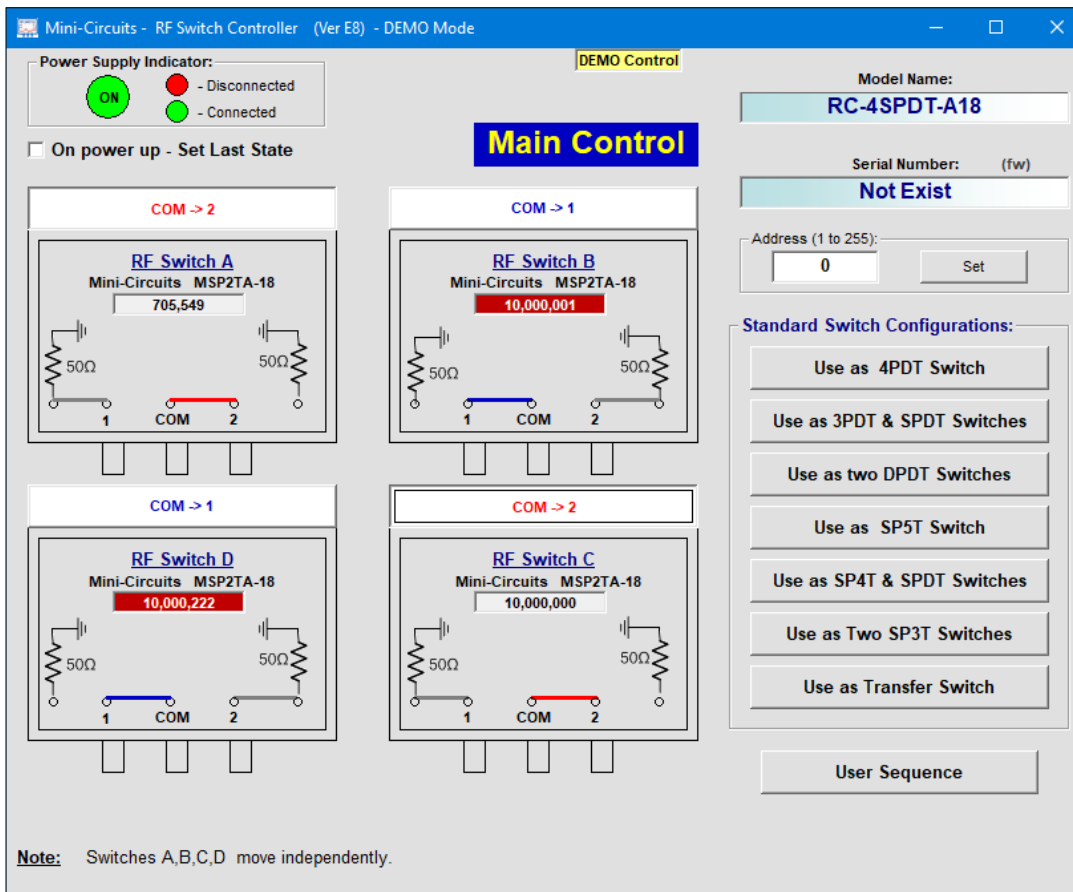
Mini-Circuits - RF Switch Controller (Ver E8) - DEMO Mode

Power Supply Indicator:
ON
- Disconnected
- Connected

DEMO Control

On power up - Set Last State

Main Control

Model Name:
RC-4SPDT-A18

Serial Number: (fw)
Not Exist

Address (1 to 255):
0
Set

COM -> 2
RF Switch A
Mini-Circuits MSP2TA-18
705,549
50Ω
50Ω
1 COM 2

COM -> 1
RF Switch B
Mini-Circuits MSP2TA-18
10,000,001
50Ω
50Ω
1 COM 2

COM -> 1
RF Switch D
Mini-Circuits MSP2TA-18
10,000,222
50Ω
50Ω
1 COM 2

COM -> 2
RF Switch C
Mini-Circuits MSP2TA-18
10,000,000
50Ω
50Ω
1 COM 2

Standard Switch Configurations:
Use as 4PDT Switch
Use as 3PDT & SPDT Switches
Use as two DPDT Switches
Use as SP5T Switch
Use as SP4T & SPDT Switches
Use as Two SP3T Switches
Use as Transfer Switch

User Sequence

Note: Switches A,B,C,D move independently.